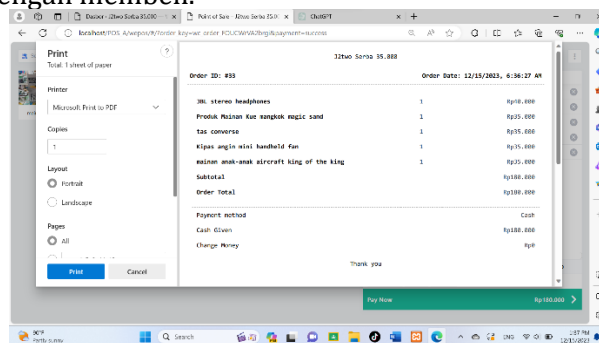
engan member.

Dasbor - J2two Serba 35.000 - × | Point of Sale - J2two Serba 35.0 × | ChatGPT × +

localhost/POS A/wrpos/#/?order-key=wc_order_FOUCWVA2lbrg&payment=success

Print
Total: 1 sheet of paper

Printer
Microsoft Print to PDF

Copies
1

Layout
Portrait
Landscape

Pages
All

Print
Cancel

J2two Serba 35.000

Order ID: #33
Order Date: 12/15/2023, 6:36:27 AM

| | | |
|---|---|---|
| JBL stereo headphones | 1 | Rp40.000 |
| Produk Mainan Kue mangkok magic sand | 1 | Rp35.000 |
| tas converse | 1 | Rp35.000 |
| Kipas angin mini handheld fan | 1 | Rp35.000 |
| mainan anak-anak aircraft king of the king | 1 | Rp35.000 |
| Subtotal | | Rp180.000 |
| Order Total | | Rp180.000 |
| Payment method | | Cash |
| Cash Given | | Rp180.000 |
| Change Money | | Rp0 |

Thank you

Pay Now
Rp 180.000

90°F
Partly sunny

Search

ENG
1:37 PM
12/15/2023